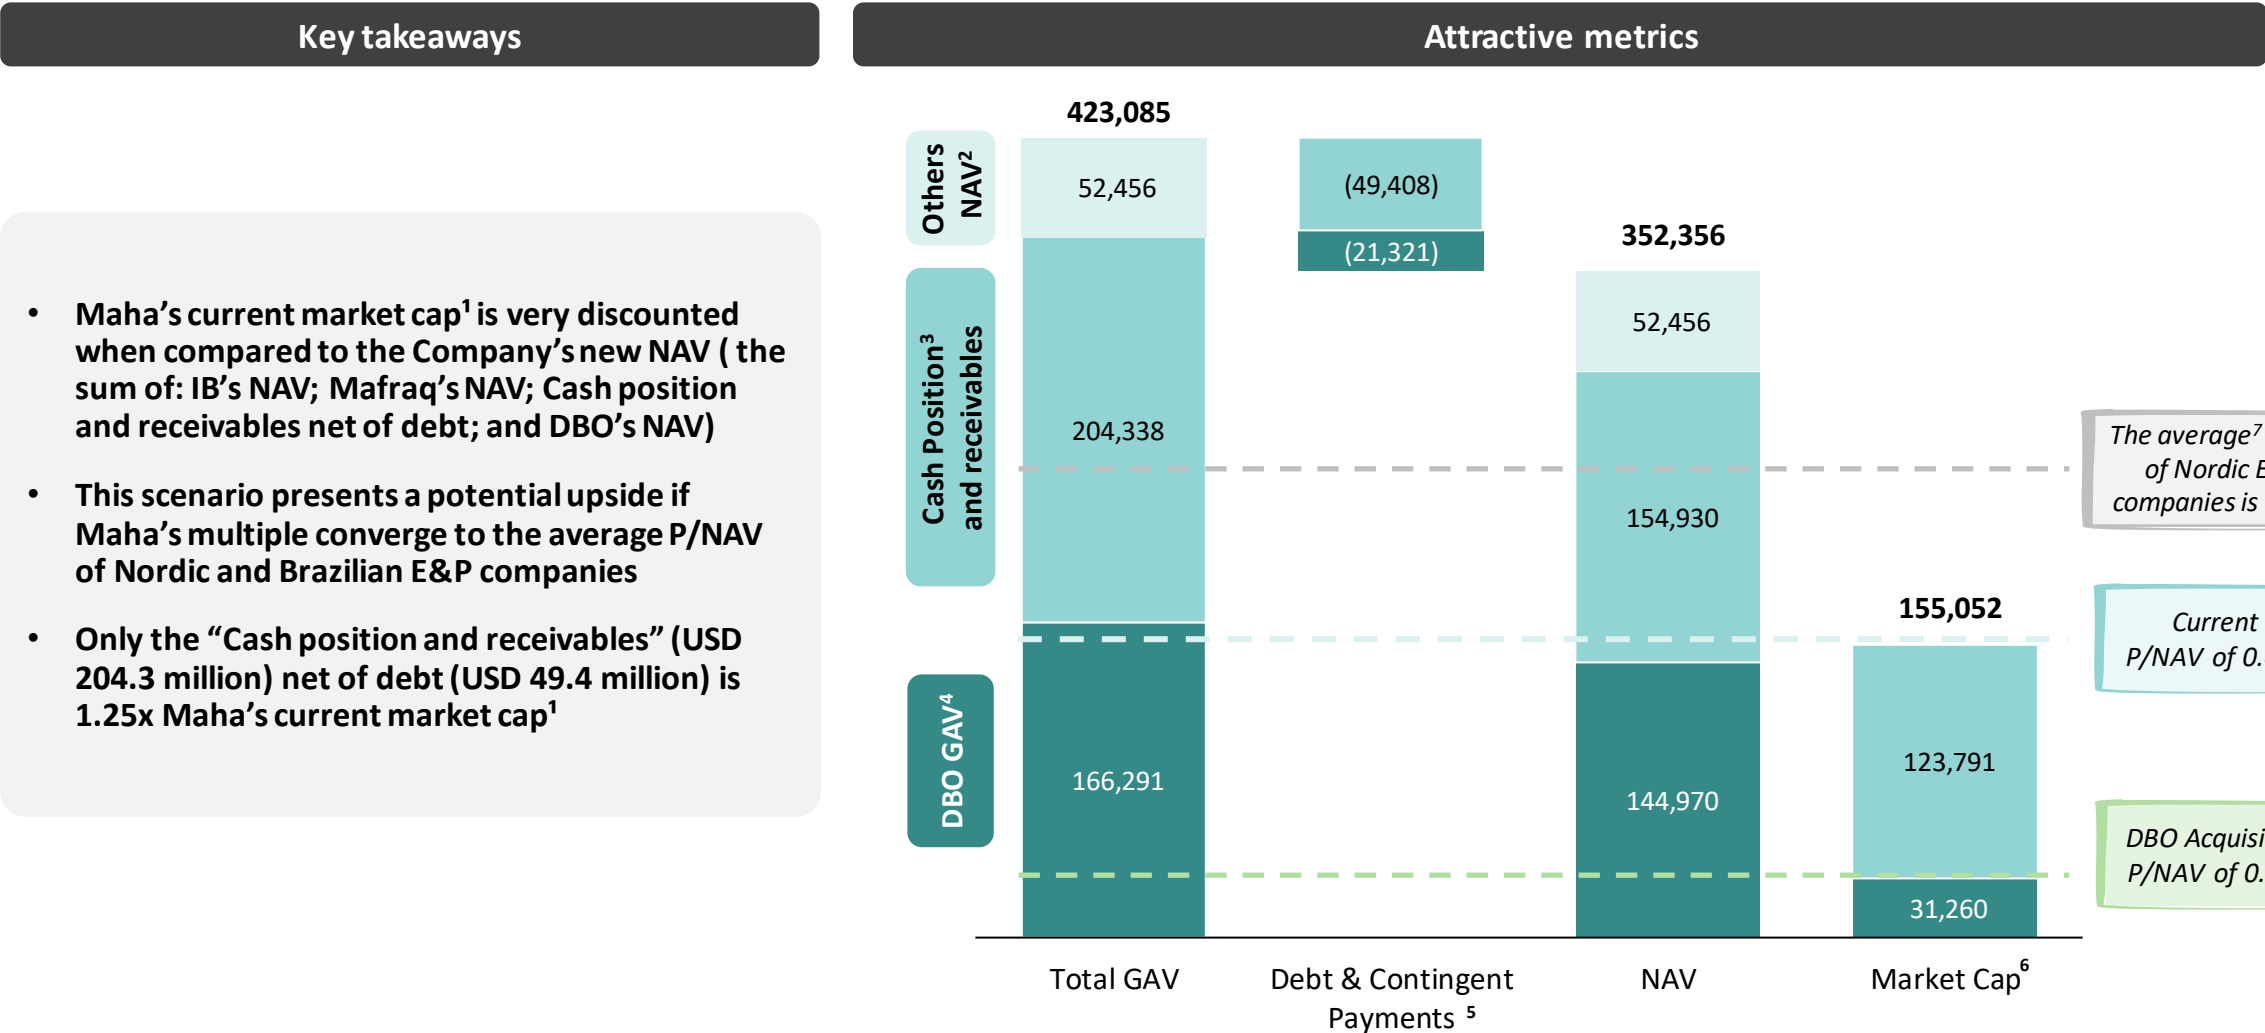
Key takeaways

• Maha's current market cap$^1$ is very discounted when compared to the Company's new NAV ( the sum of: IB's NAV; Mafraq's NAV; Cash position and receivables net of debt; and DBO's NAV)

• This scenario presents a potential upside if Maha's multiple converge to the average P/NAV of Nordic and Brazilian E&P companies

• Only the "Cash position and receivables" (USD 204.3 million) net of debt (USD 49.4 million) is 1.25x Maha's current market cap$^1$

Attractive metrics

Others NAV$^2$

Cash Position$^3$ and receivables

DBO GAV$^4$

423,085

52,456

204,338

166,291

(49,408)

(21,321)

352,356

52,456

154,930

144,970

155,052

123,791

31,260

The average$^7$ of Nordic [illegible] companies is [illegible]

Current P/NAV of 0.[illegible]

DBO Acquisi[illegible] P/NAV of 0.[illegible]

Total GAV

Debt & Contingent Payments $^5$

NAV

Market Cap$^6$